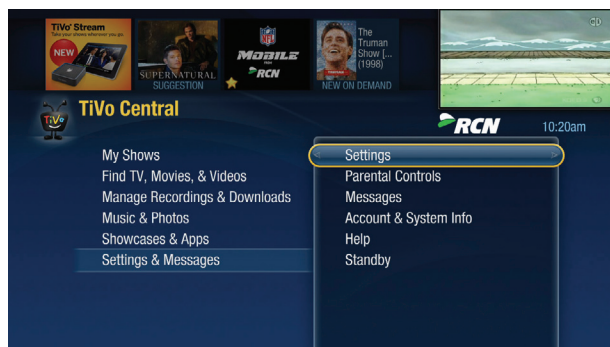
TiVo Stream
Take your shows wherever you go.
NEW
SUPERNATURAL
SUGGESTION
NFL
MOBILE
RCN
The Truman Show [... (1998)
NEW ON DEMAND
CD
TiVo
TiVo Central
RCN
10:20am
My Shows
Find TV, Movies, & Videos
Manage Recordings & Downloads
Music & Photos
Showcases & Apps
Settings & Messages
Settings
Parental Controls
Messages
Account & System Info
Help
Standby